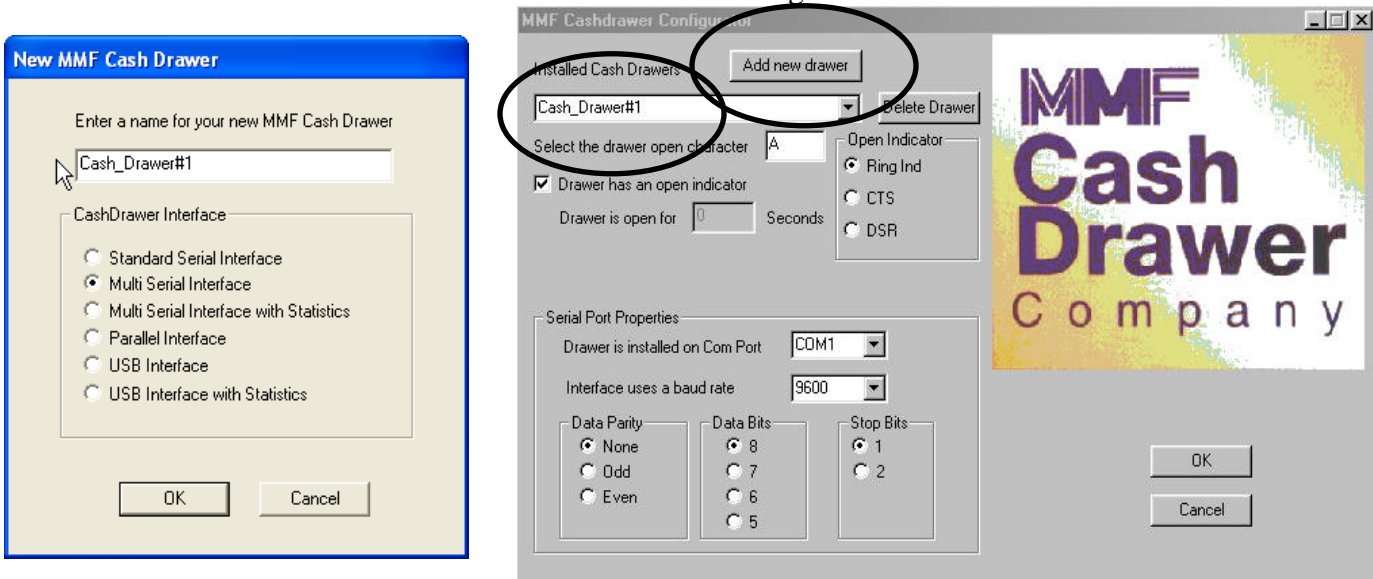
New MMF Cash Drawer

Enter a name for your new MMF Cash Drawer

Cash_Drawer#1

CashDrawer Interface

Standard Serial Interface
Multi Serial Interface
Multi Serial Interface with Statistics
Parallel Interface
USB Interface
USB Interface with Statistics

OK
Cancel

MMF Cashdrawer Configurator

Installed Cash Drawers
Add new drawer
Cash_Drawer#1
Delete Drawer
Select the drawer open character
A
Drawer has an open indicator
Drawer is open for
0
Seconds
Open Indicator
Ring Ind
CTS
DSR

MMF
Cash
Drawer
Company

Serial Port Properties
Drawer is installed on Com Port
COM1
Interface uses a baud rate
9600
Data Parity
None
Odd
Even
Data Bits
8
7
6
5
Stop Bits
1
2

OK
Cancel